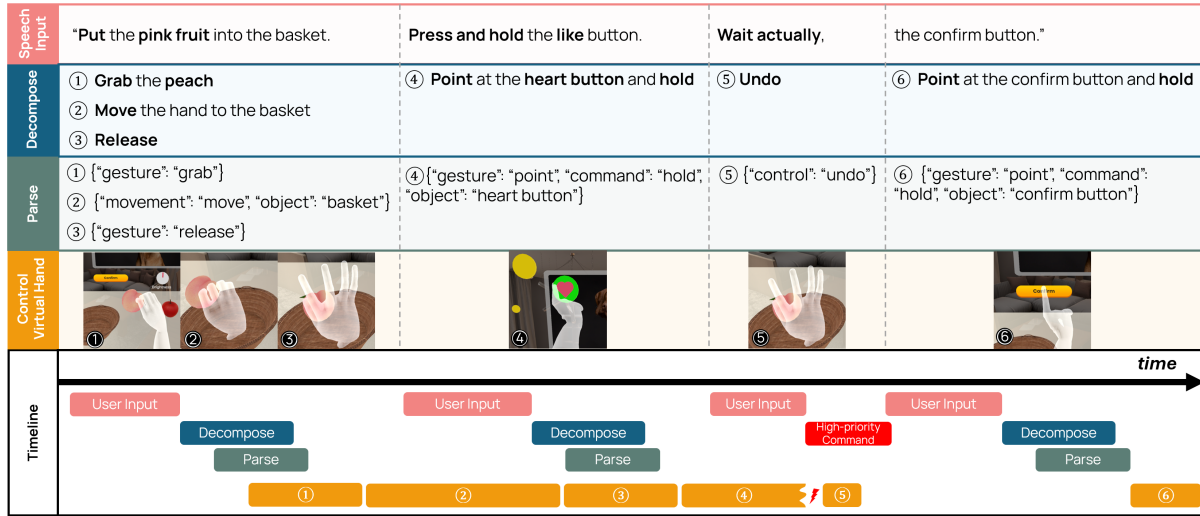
| | | | | |
|---|---|---|---|---|
| Speech Input | "**Put** the **pink fruit** into the basket. | **Press and hold** the **like** button. | **Wait actually**, | the confirm button." |
| Decompose | ① **Grab** the **peach** ② **Move** the hand to the basket ③ **Release** | ④ **Point** at the **heart button** and **hold** | ⑤ **Undo** | ⑥ **Point** at the confirm button and **hold** |
| Parse | ① {"gesture": "grab"} ② {"movement": "move", "object": "basket"} ③ {"gesture": "release"} | ④{"gesture": "point", "command": "hold", "object": "heart button"} | ⑤ {"control": "undo"} | ⑥ {"gesture": "point", "command": "hold", "object": "confirm button"} |
| Control Virtual Hand | ① ② ③ | ④ | ⑤ | Confirm ⑥ |

Timeline

**time**

User Input
Decompose
Parse
User Input
Decompose
Parse
User Input
High-priority Command
User Input
Decompose
Parse
① ② ③ ④ ⑤ ⑥